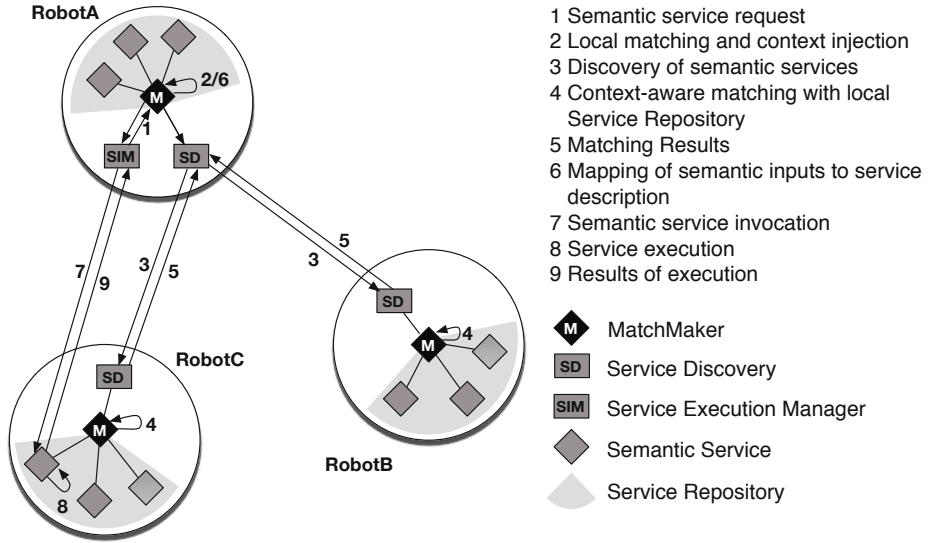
RobotA

M

2/6

1

SIM

SD

5

3

7

9

3

5

SD

M

4

RobotB

RobotC

SD

M

4

8

1 Semantic service request
2 Local matching and context injection
3 Discovery of semantic services
4 Context-aware matching with local Service Repository
5 Matching Results
6 Mapping of semantic inputs to service description
7 Semantic service invocation
8 Service execution
9 Results of execution

M MatchMaker
SD Service Discovery
SIM Service Execution Manager
Semantic Service
Service Repository